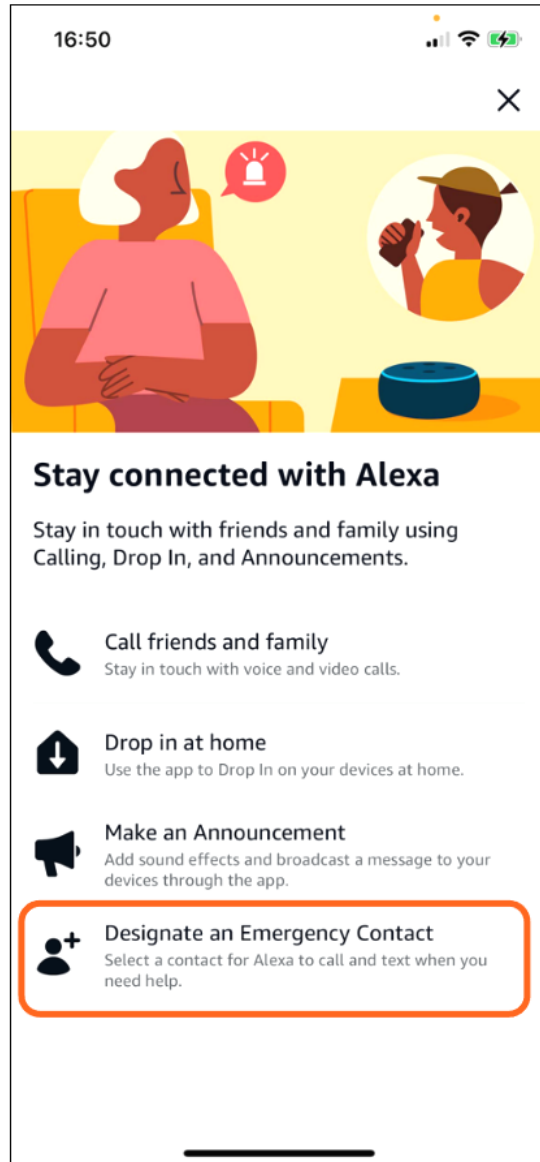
16:50

Stay connected with Alexa

Stay in touch with friends and family using Calling, Drop In, and Announcements.

Call friends and family
Stay in touch with voice and video calls.

Drop in at home
Use the app to Drop In on your devices at home.

Make an Announcement
Add sound effects and broadcast a message to your devices through the app.

Designate an Emergency Contact
Select a contact for Alexa to call and text when you need help.